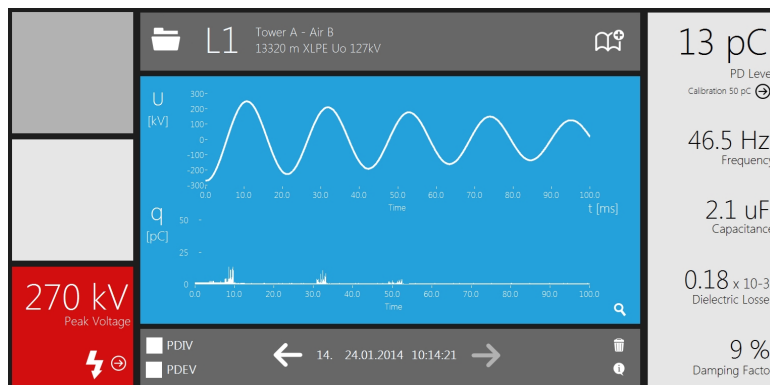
L1 Tower A - Air B
13320 m XLPE Uo 127kV

U
[kV]
300
200
100
0
-100
-200
-300
0.0 10.0 20.0 30.0 40.0 50.0 60.0 70.0 80.0 90.0 100.0
Time
t [ms]

q
[pC]
50
25
0
0.0 10.0 20.0 30.0 40.0 50.0 60.0 70.0 80.0 90.0 100.0
Time

270 kV
Peak Voltage

PDIV
PDEV
14. 24.01.2014 10:14:21

13 pC
PD Leve
Calibration 50 pC

46.5 Hz
Frequency

2.1 uF
Capacitance

0.18 x 10-3
Dielectric Losse

9 %
Damping Facto